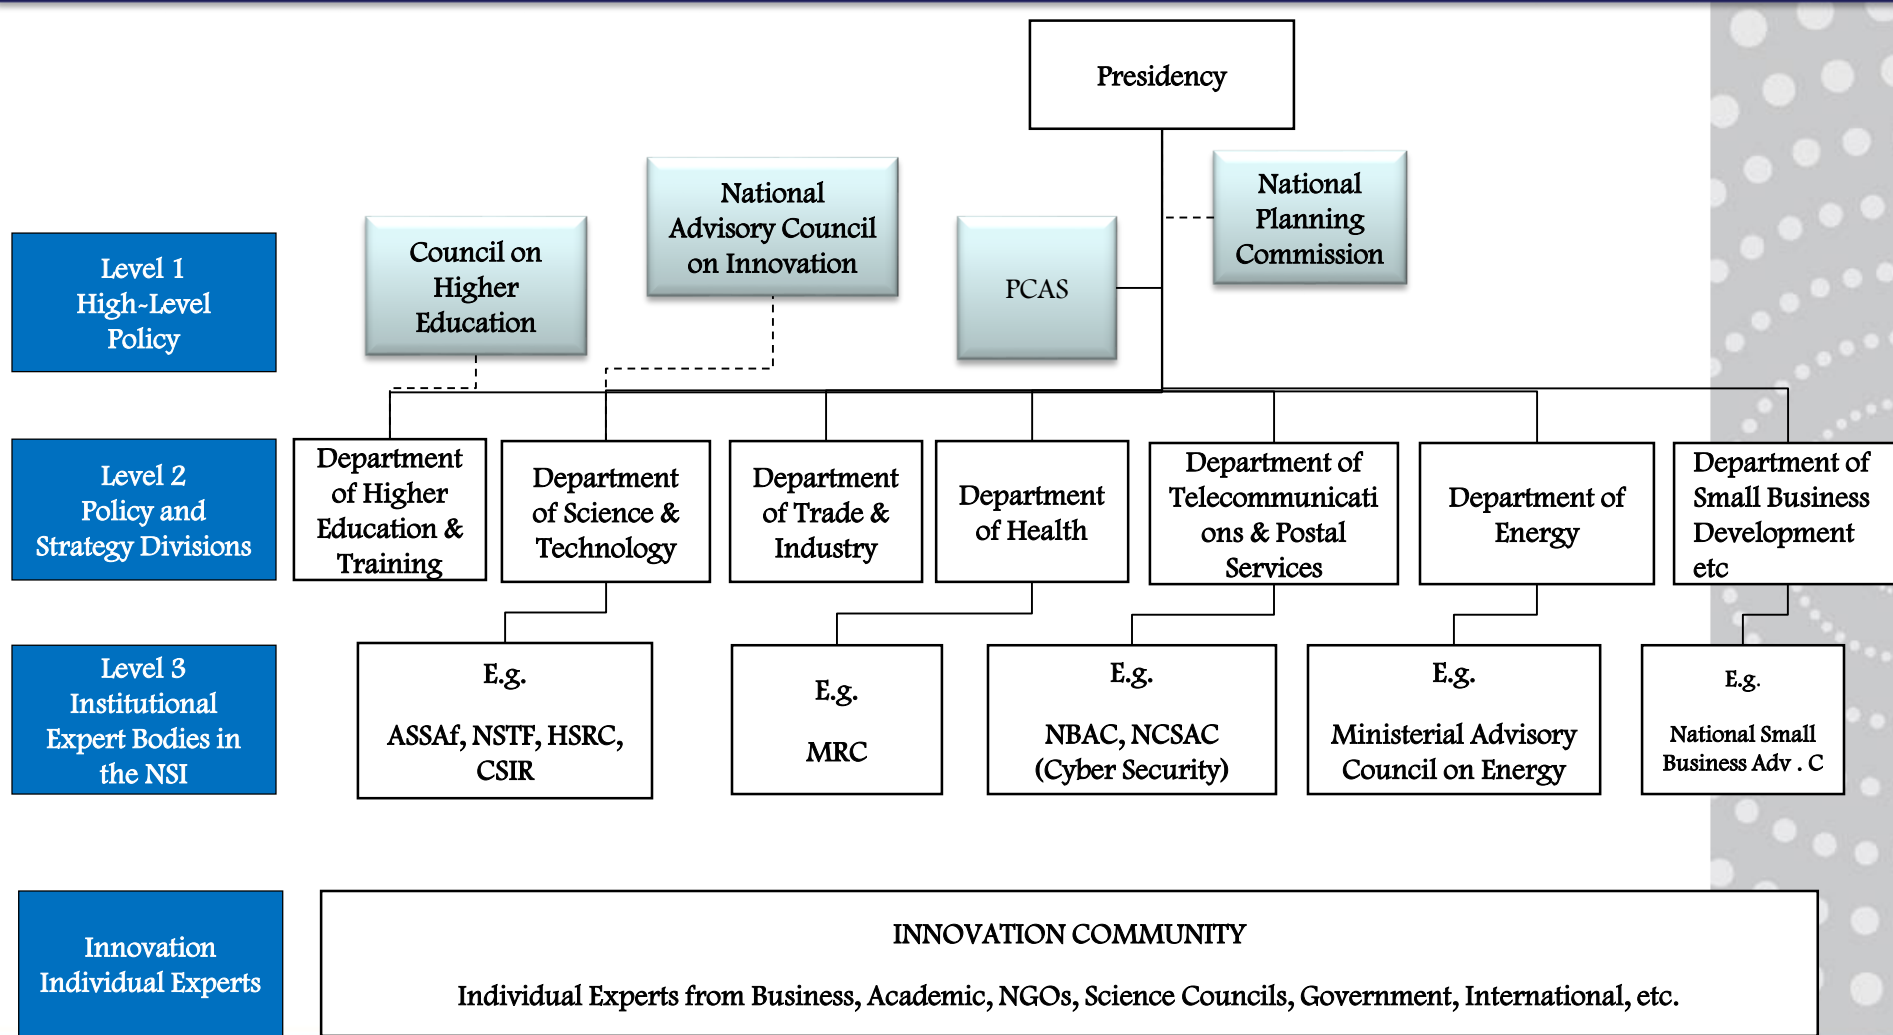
Presidency

National Advisory Council on Innovation

National Planning Commission

Council on Higher Education

PCAS

Level 1
High-Level Policy

Level 2
Policy and Strategy Divisions

Department of Higher Education & Training

Department of Science & Technology

Department of Trade & Industry

Department of Health

Department of Telecommunications & Postal Services

Department of Energy

Department of Small Business Development etc

Level 3
Institutional Expert Bodies in the NSI

E.g.
ASSAf, NSTF, HSRC, CSIR

E.g.
MRC

E.g.
NBAC, NCSAC (Cyber Security)

E.g.
Ministerial Advisory Council on Energy

E.g.
National Small Business Adv . C

Innovation Individual Experts

INNOVATION COMMUNITY

Individual Experts from Business, Academic, NGOs, Science Councils, Government, International, etc.